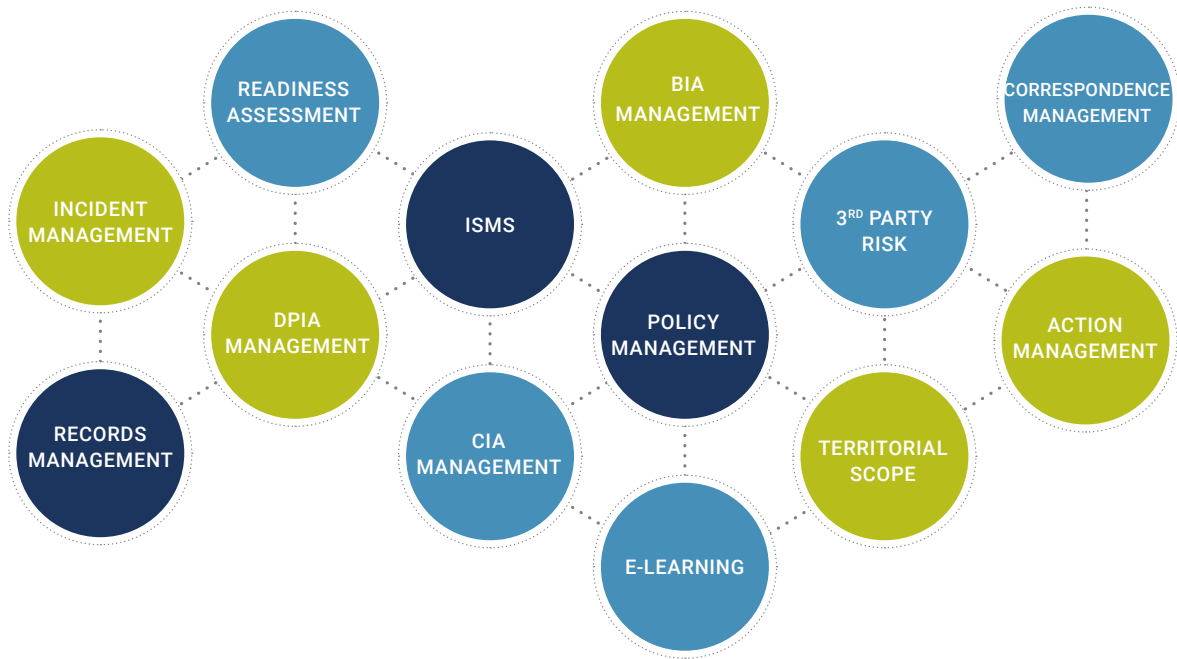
READINESS ASSESSMENT

BIA MANAGEMENT

CORRESPONDENCE MANAGEMENT

INCIDENT MANAGEMENT

ISMS

3$^{RD}$ PARTY RISK

DPIA MANAGEMENT

POLICY MANAGEMENT

ACTION MANAGEMENT

RECORDS MANAGEMENT

CIA MANAGEMENT

TERRITORIAL SCOPE

E-LEARNING